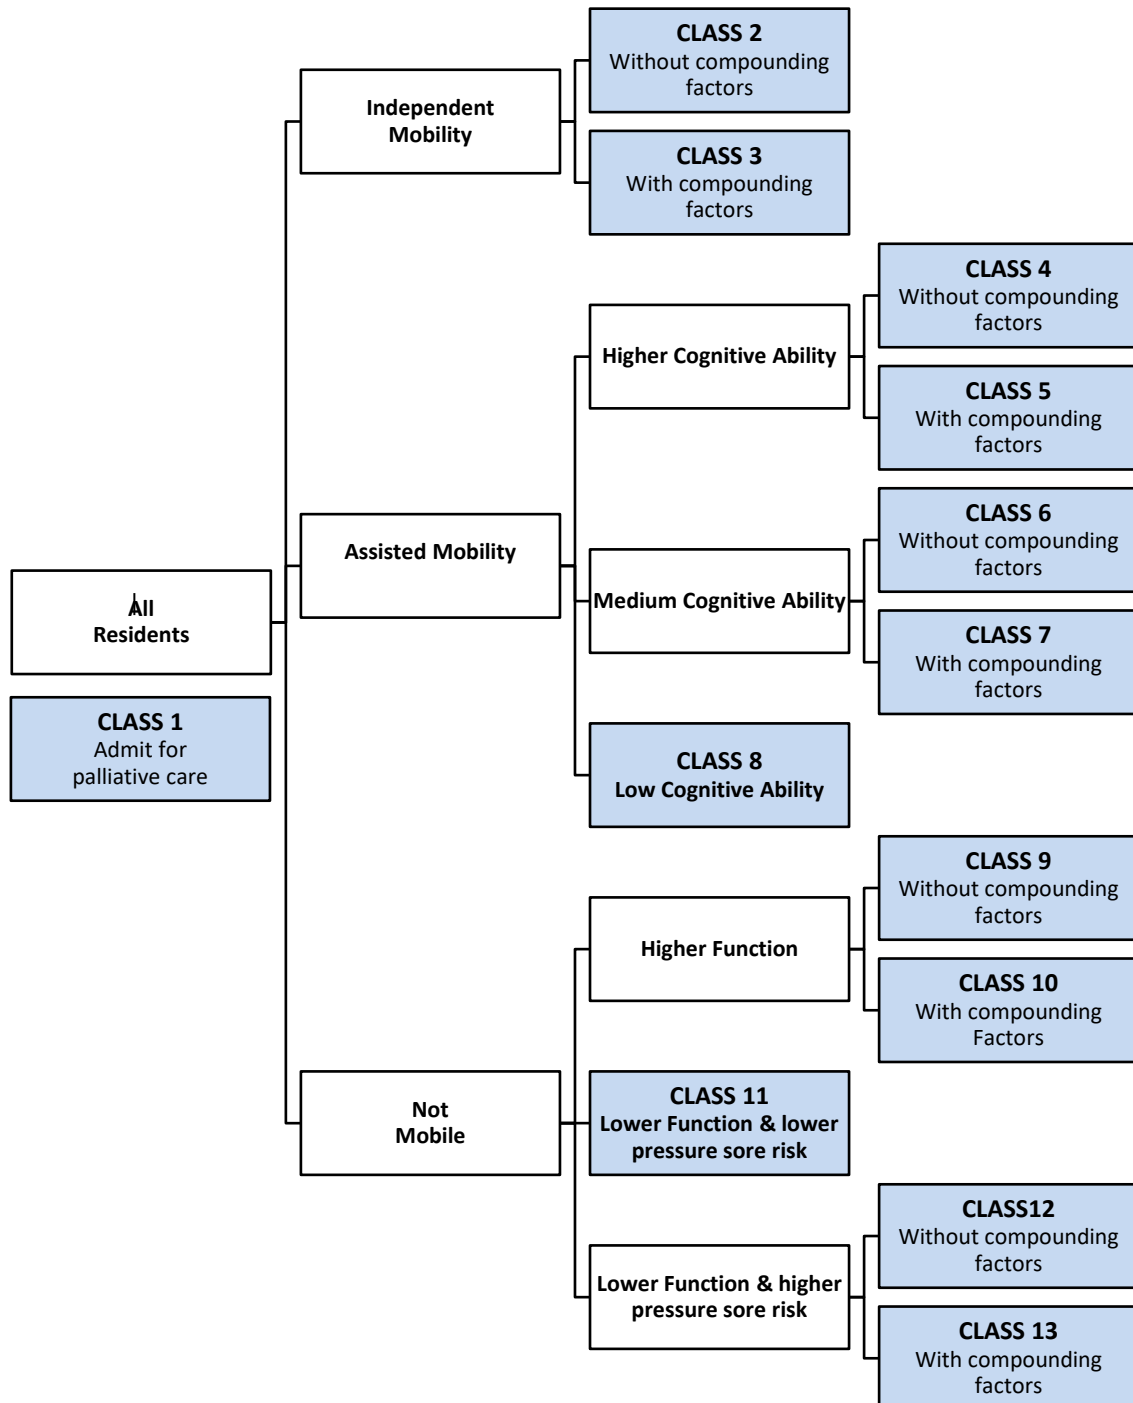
All Residents

CLASS 1
Admit for palliative care

Independent Mobility

CLASS 2
Without compounding factors

CLASS 3
With compounding factors

Assisted Mobility

Higher Cognitive Ability

CLASS 4
Without compounding factors

CLASS 5
With compounding factors

Medium Cognitive Ability

CLASS 6
Without compounding factors

CLASS 7
With compounding factors

CLASS 8
Low Cognitive Ability

Not Mobile

Higher Function

CLASS 9
Without compounding factors

CLASS 10
With compounding Factors

CLASS 11
Lower Function & lower pressure sore risk

Lower Function & higher pressure sore risk

CLASS12
Without compounding factors

CLASS 13
With compounding factors